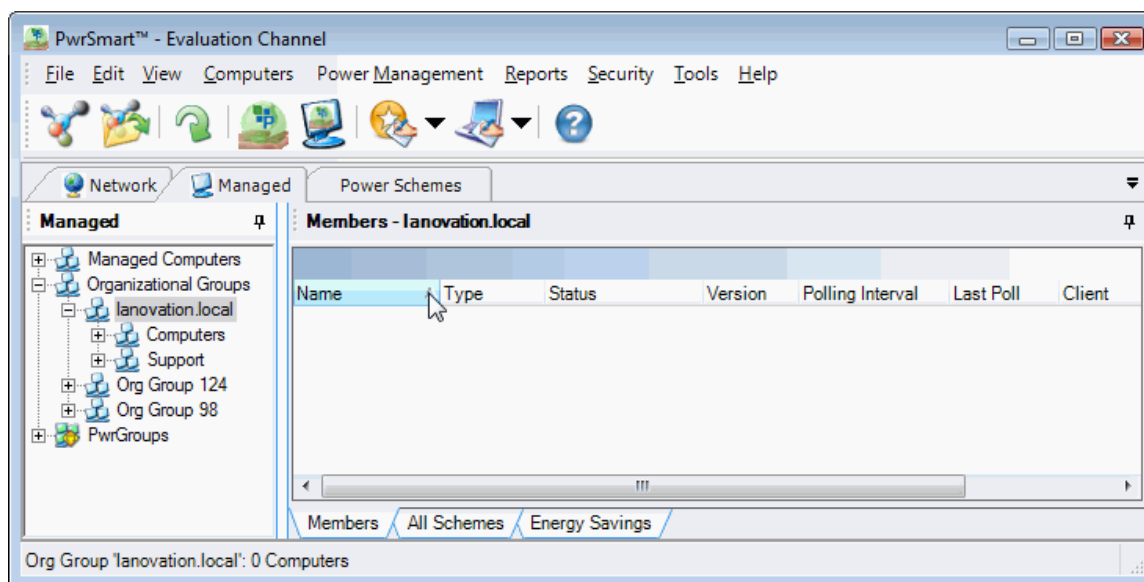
PwrSmart™ - Evaluation Channel

File Edit View Computers Power Management Reports Security Tools Help

Network Managed Power Schemes

Managed

Managed Computers
Organizational Groups
lanovation.local
Computers
Support
Org Group 124
Org Group 98
PwrGroups

Members - lanovation.local

| Name | Type | Status | Version | Polling Interval | Last Poll | Client |
|---|---|---|---|---|---|---|

Members All Schemes Energy Savings

Org Group 'lanovation.local': 0 Computers